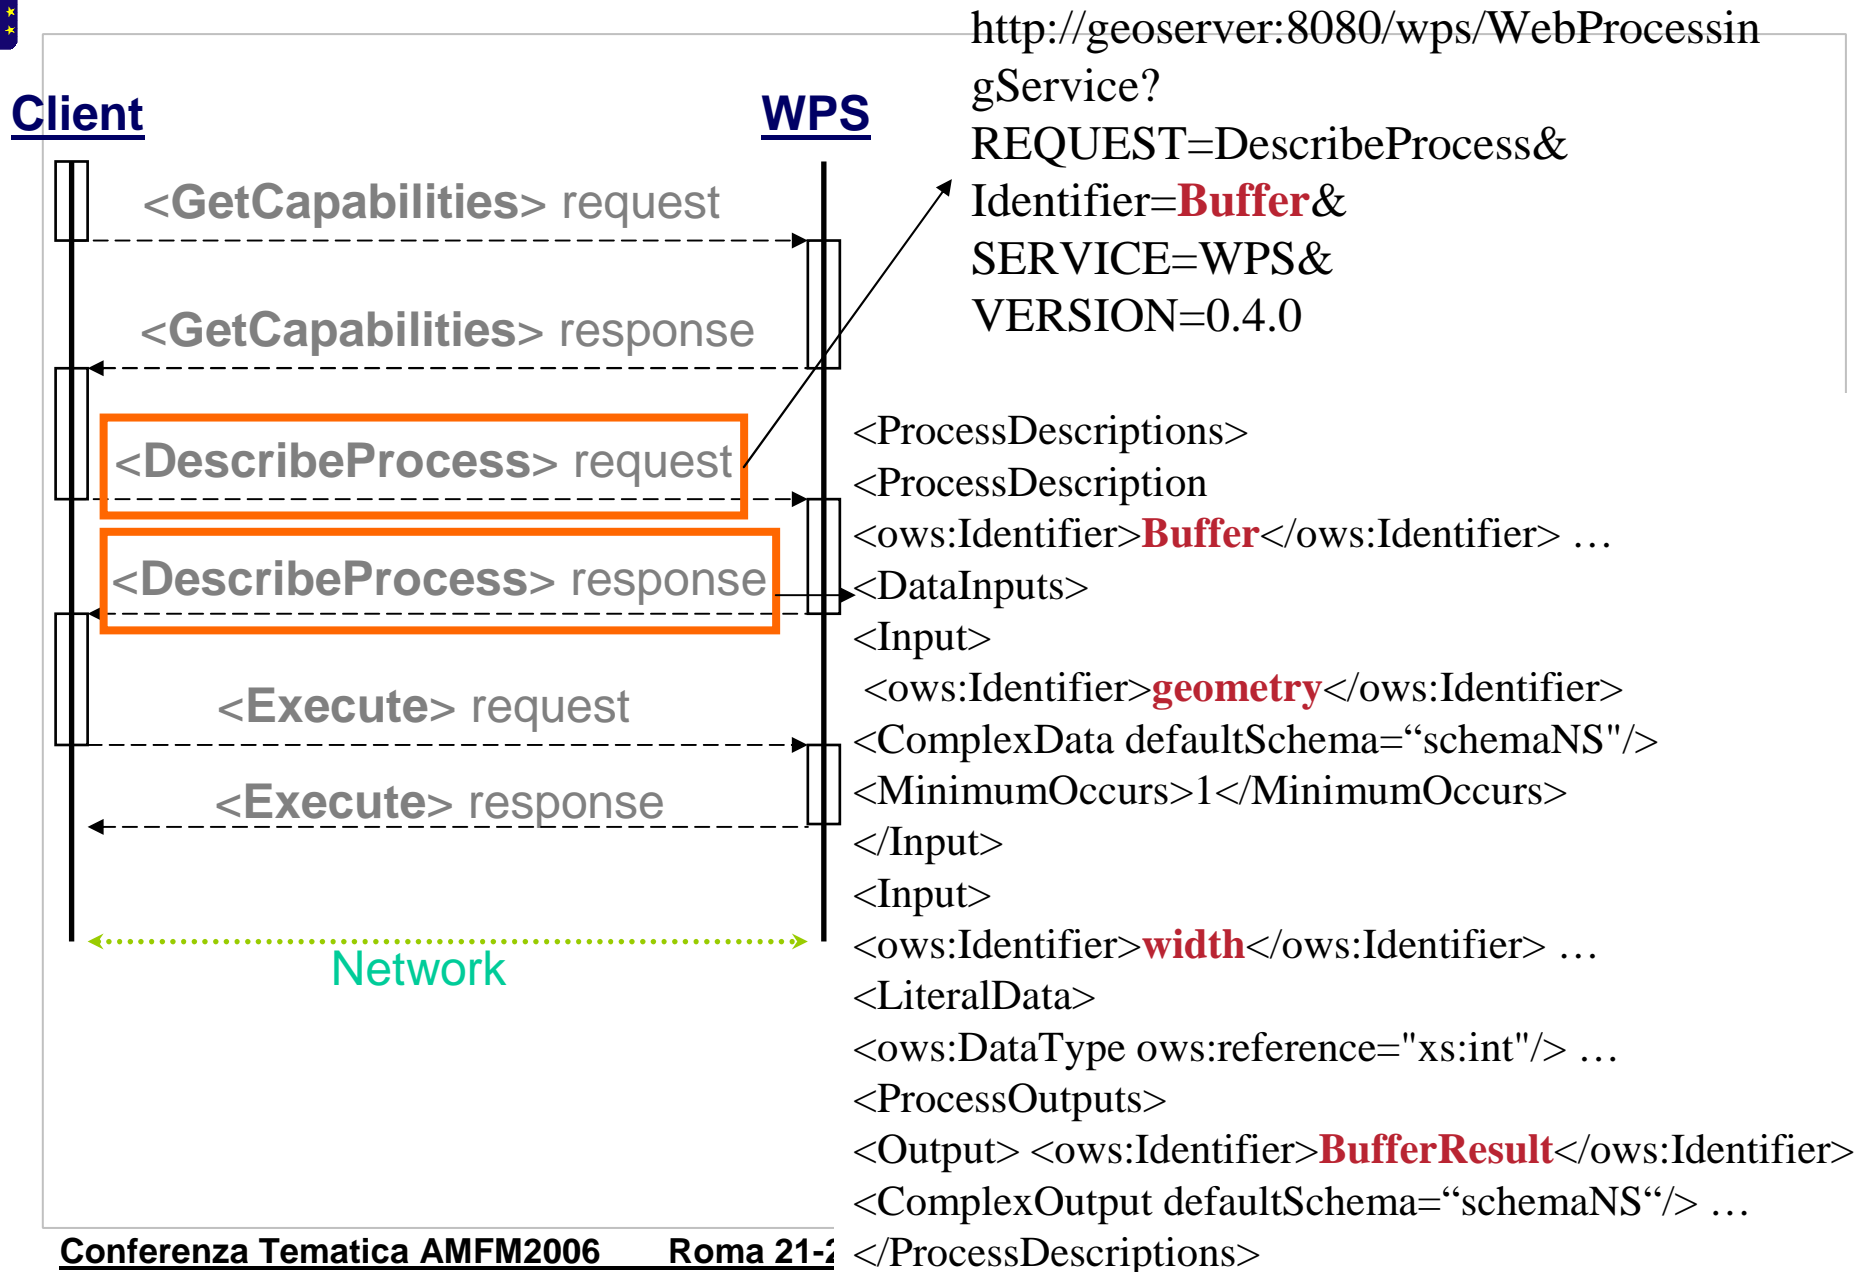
Client

WPS

<GetCapabilities> request

<GetCapabilities> response

<DescribeProcess> request

<DescribeProcess> response

<Execute> request

<Execute> response

Network

http://geoserver:8080/wps/WebProcessingService?
REQUEST=DescribeProcess&
Identifier=Buffer&
SERVICE=WPS&
VERSION=0.4.0

<ProcessDescriptions>
<ProcessDescription
<ows:Identifier>Buffer</ows:Identifier> …
<DataInputs>
<Input>
<ows:Identifier>geometry</ows:Identifier>
<ComplexData defaultSchema=“schemaNS"/>
<MinimumOccurs>1</MinimumOccurs>
</Input>
<Input>
<ows:Identifier>width</ows:Identifier> …
<LiteralData>
<ows:DataType ows:reference="xs:int"/> …
<ProcessOutputs>
<Output> <ows:Identifier>BufferResult</ows:Identifier>
<ComplexOutput defaultSchema=“schemaNS“/> …
</ProcessDescriptions>

Conferenza Tematica AMFM2006 Roma 21-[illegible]